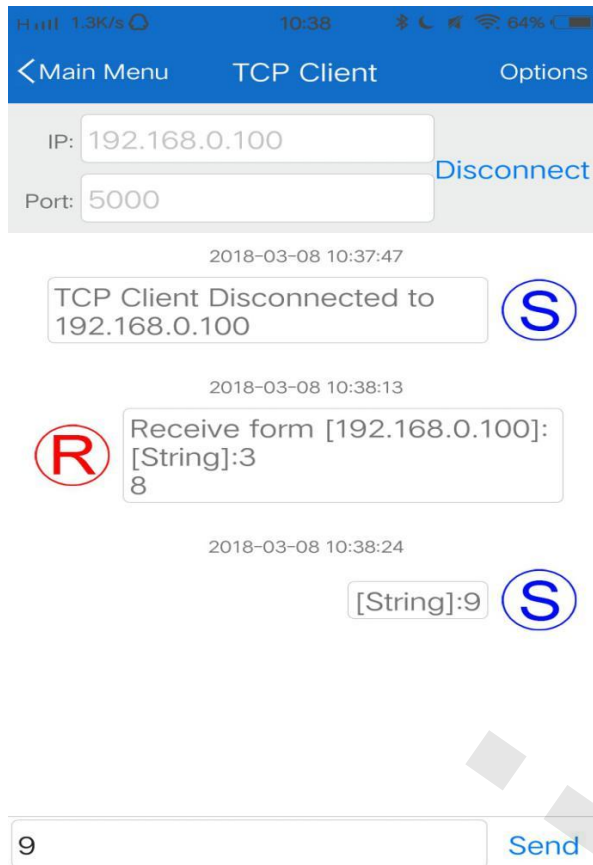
H.ıll 1.3K/s
10:38
64%

<Main Menu
TCP Client
Options

IP: 192.168.0.100
Port: 5000
Disconnect

2018-03-08 10:37:47

TCP Client Disconnected to 192.168.0.100
S

2018-03-08 10:38:13

R
Receive form [192.168.0.100]:
[String]:3
8

2018-03-08 10:38:24

[String]:9
S

9
Send